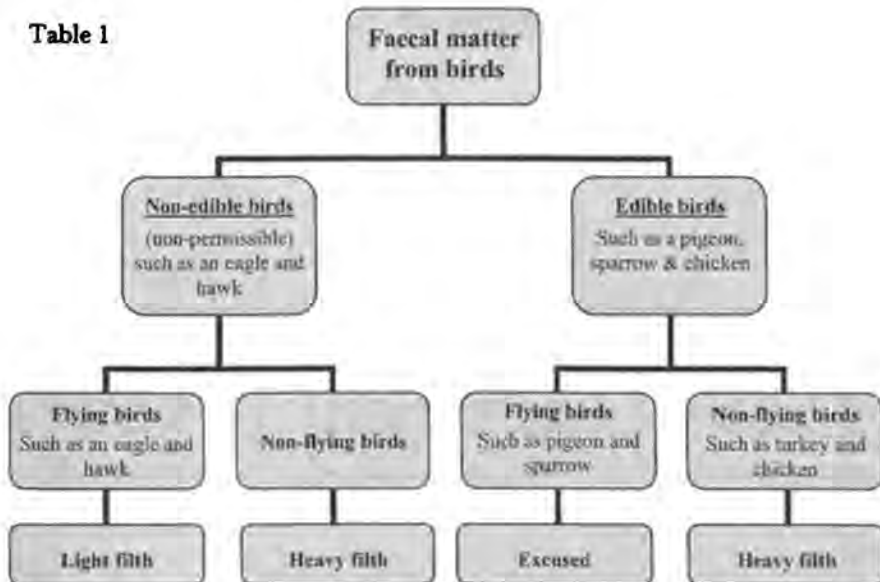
Table 1

Faecal matter from birds

Non-edible birds
(non-permissible) such as an eagle and hawk

Edible birds
Such as a pigeon, sparrow & chicken

Flying birds
Such as an eagle and hawk

Non-flying birds

Flying birds
Such as pigeon and sparrow

Non-flying birds
Such as turkey and chicken

Light filth

Heavy filth

Excused

Heavy filth